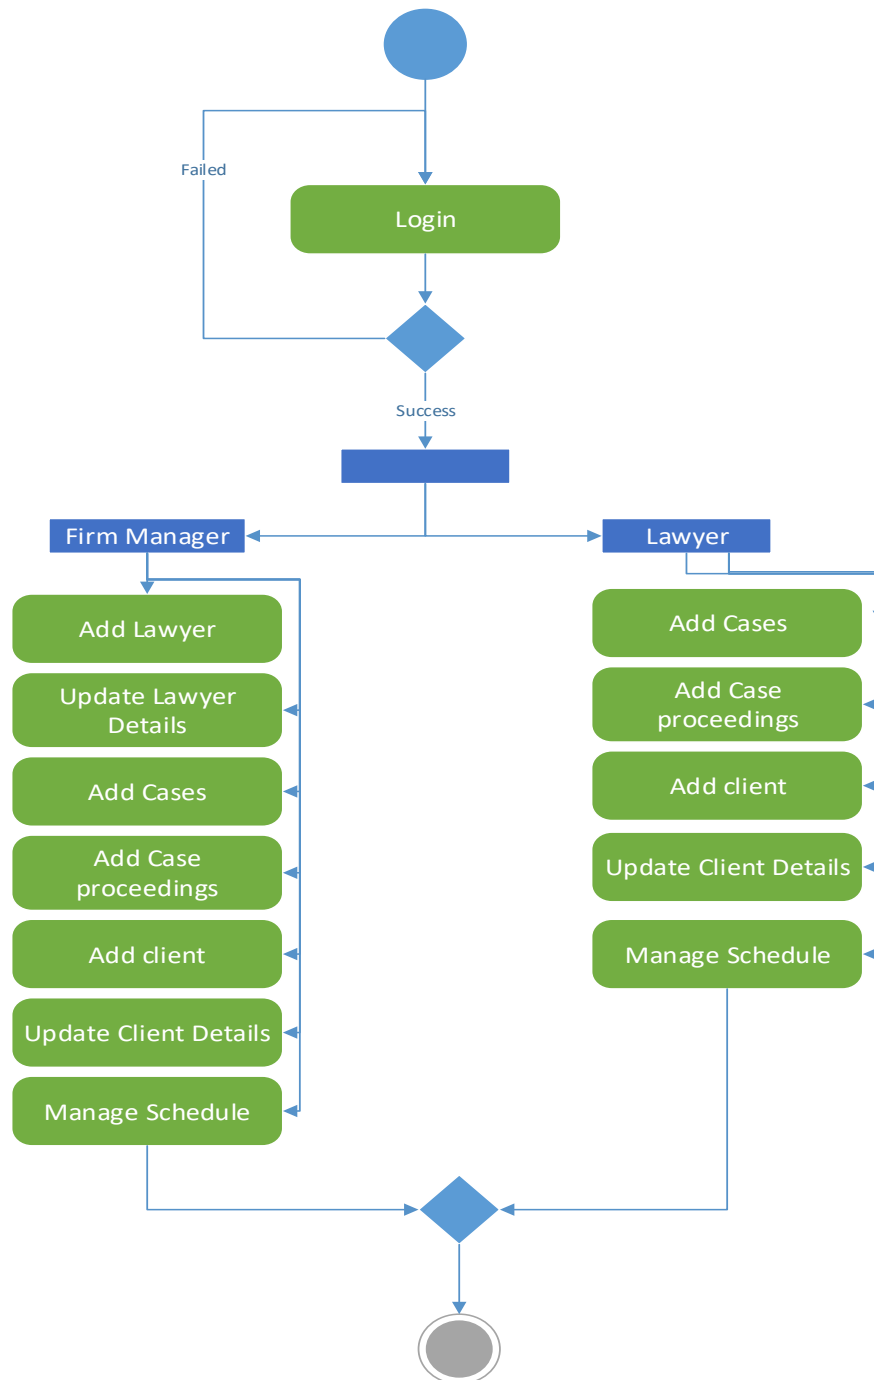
Failed

Login

Success

Firm Manager

Lawyer

Add Lawyer

Update Lawyer Details

Add Cases

Add Case proceedings

Add client

Update Client Details

Manage Schedule

Add Cases

Add Case proceedings

Add client

Update Client Details

Manage Schedule